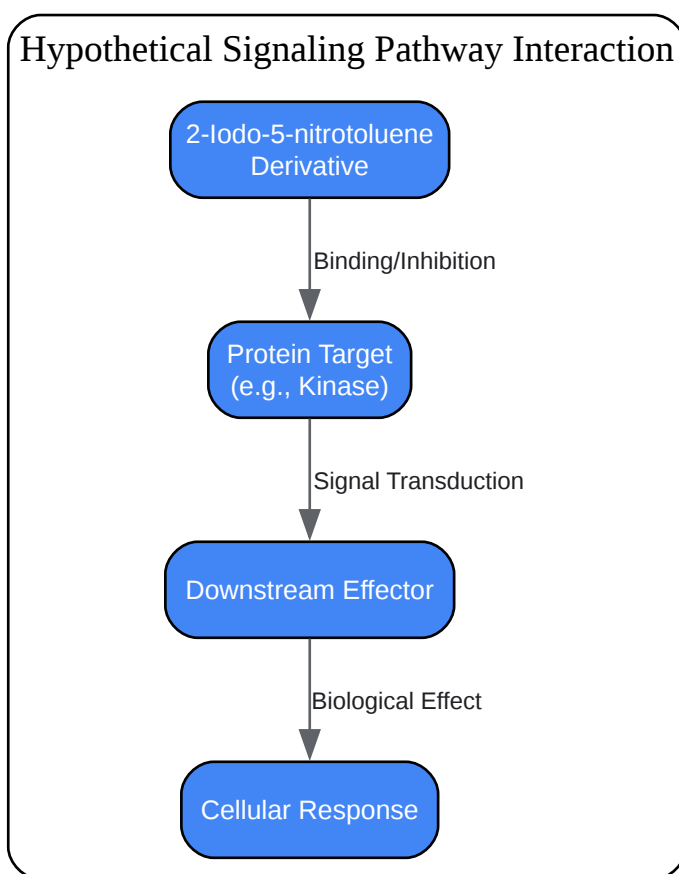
Hypothetical Signaling Pathway Interaction

2-Iodo-5-nitrotoluene Derivative

Binding/Inhibition

Protein Target (e.g., Kinase)

Signal Transduction

Downstream Effector

Biological Effect

Cellular Response